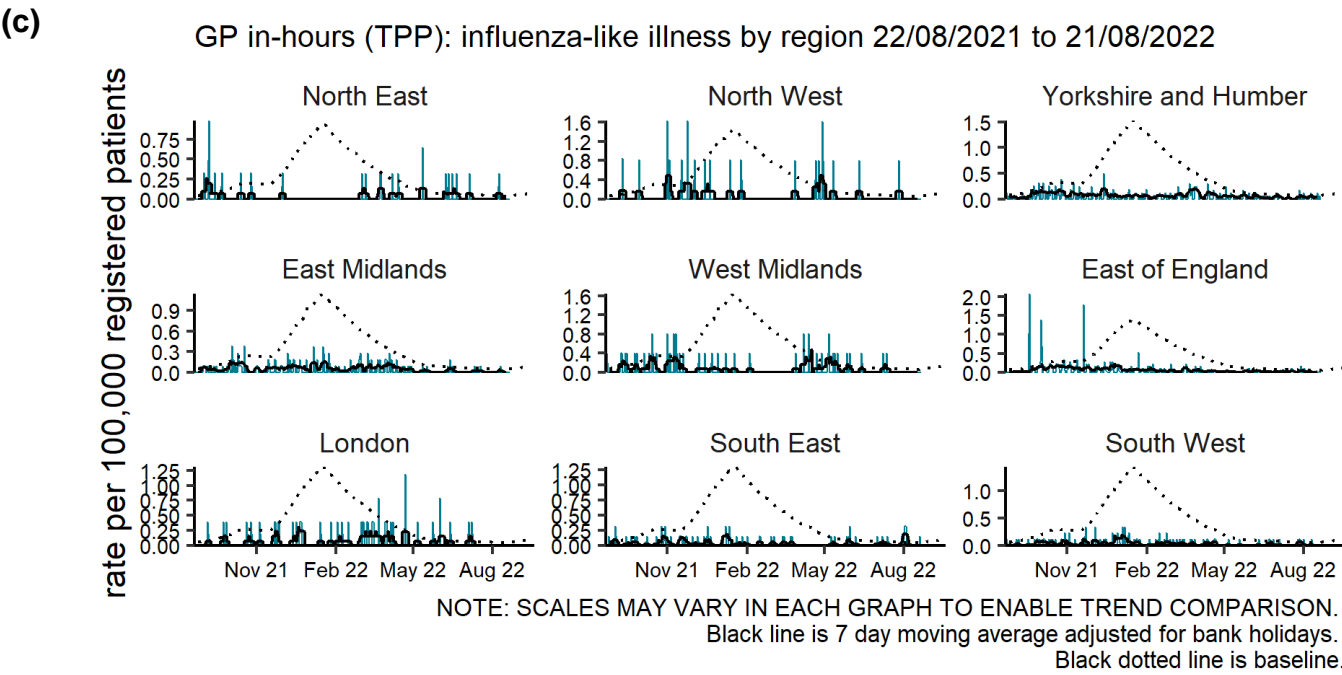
(c)

GP in-hours (TPP): influenza-like illness by region 22/08/2021 to 21/08/2022

rate per 100,000 registered patients

North East
0.75
0.50
0.25
0.00

North West
1.6
1.2
0.8
0.4
0.0

Yorkshire and Humber
1.5
1.0
0.5
0.0

East Midlands
0.9
0.6
0.3
0.0

West Midlands
1.6
1.2
0.8
0.4
0.0

East of England
2.0
1.5
1.0
0.5
0.0

London
1.25
1.00
0.75
0.50
0.25
0.00

South East
1.25
1.00
0.75
0.50
0.25
0.00

South West
1.0
0.5
0.0

Nov 21 Feb 22 May 22 Aug 22
Nov 21 Feb 22 May 22 Aug 22
Nov 21 Feb 22 May 22 Aug 22

NOTE: SCALES MAY VARY IN EACH GRAPH TO ENABLE TREND COMPARISON.
Black line is 7 day moving average adjusted for bank holidays.
Black dotted line is baseline.